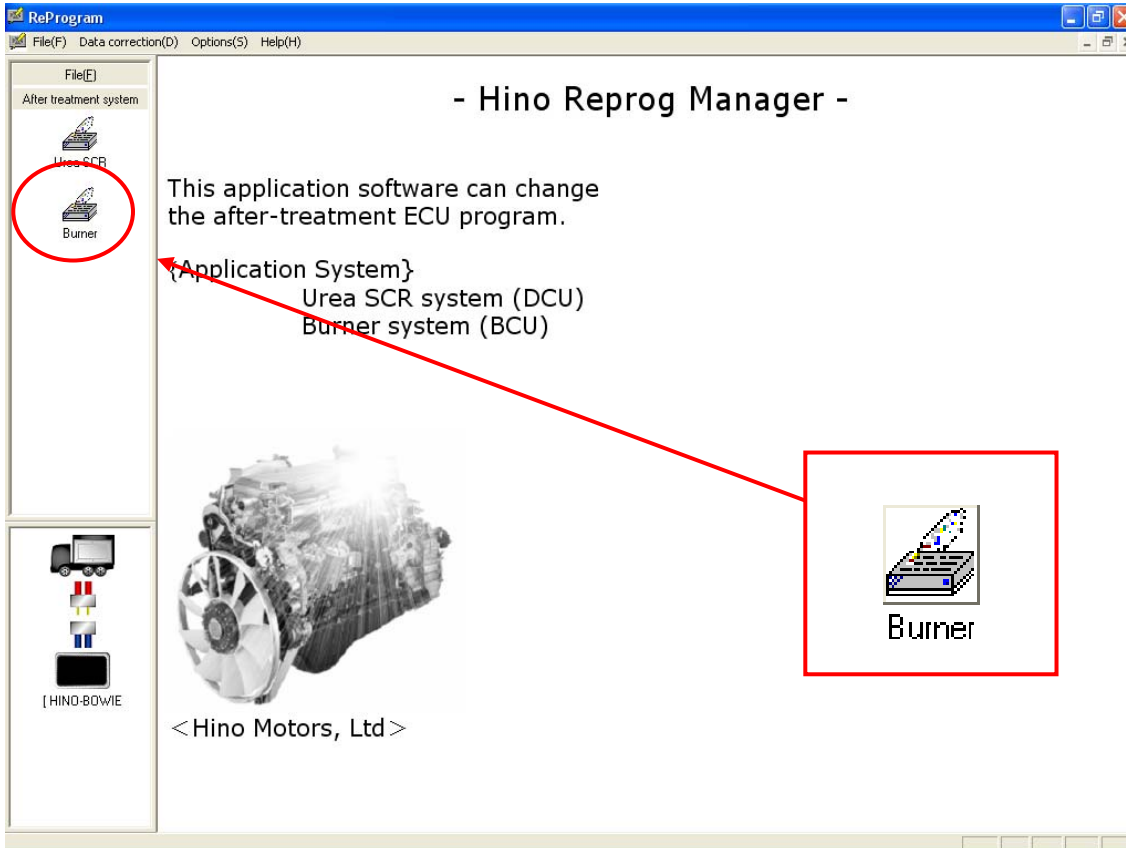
ReProgram

File(F) Data correction(D) Options(S) Help(H)

File(F)

After treatment system

Urea SCR

Burner

[ HINO-BOWIE

- Hino Reprog Manager -

This application software can change the after-treatment ECU program.

{Application System}
Urea SCR system (DCU)
Burner system (BCU)

<Hino Motors, Ltd>

Burner